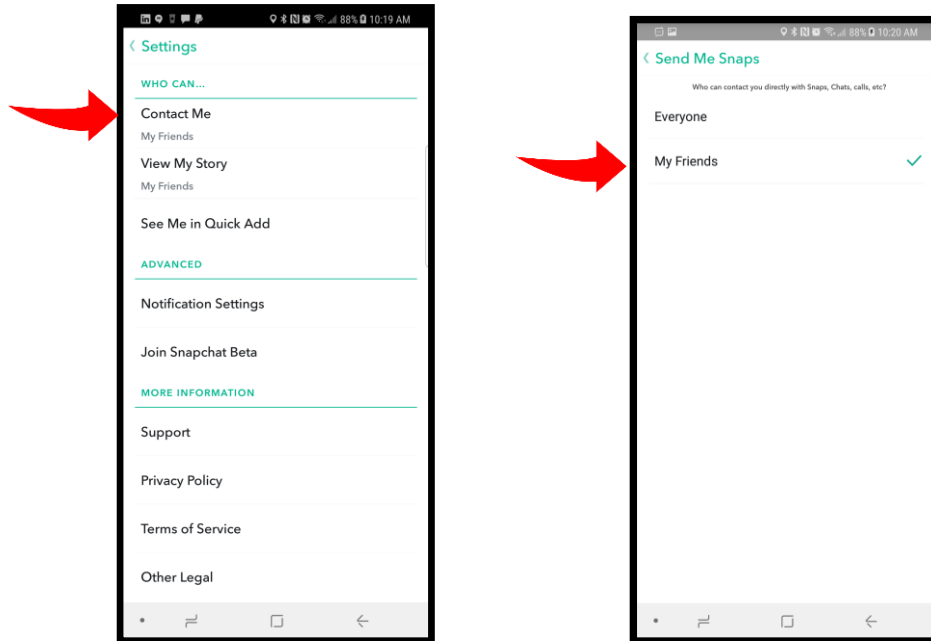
88% 10:19 AM

Settings

WHO CAN...

Contact Me
My Friends

View My Story
My Friends

See Me in Quick Add

ADVANCED

Notification Settings

Join Snapchat Beta

MORE INFORMATION

Support

Privacy Policy

Terms of Service

Other Legal

88% 10:20 AM

Send Me Snaps

Who can contact you directly with Snaps, Chats, calls, etc?

Everyone

My Friends